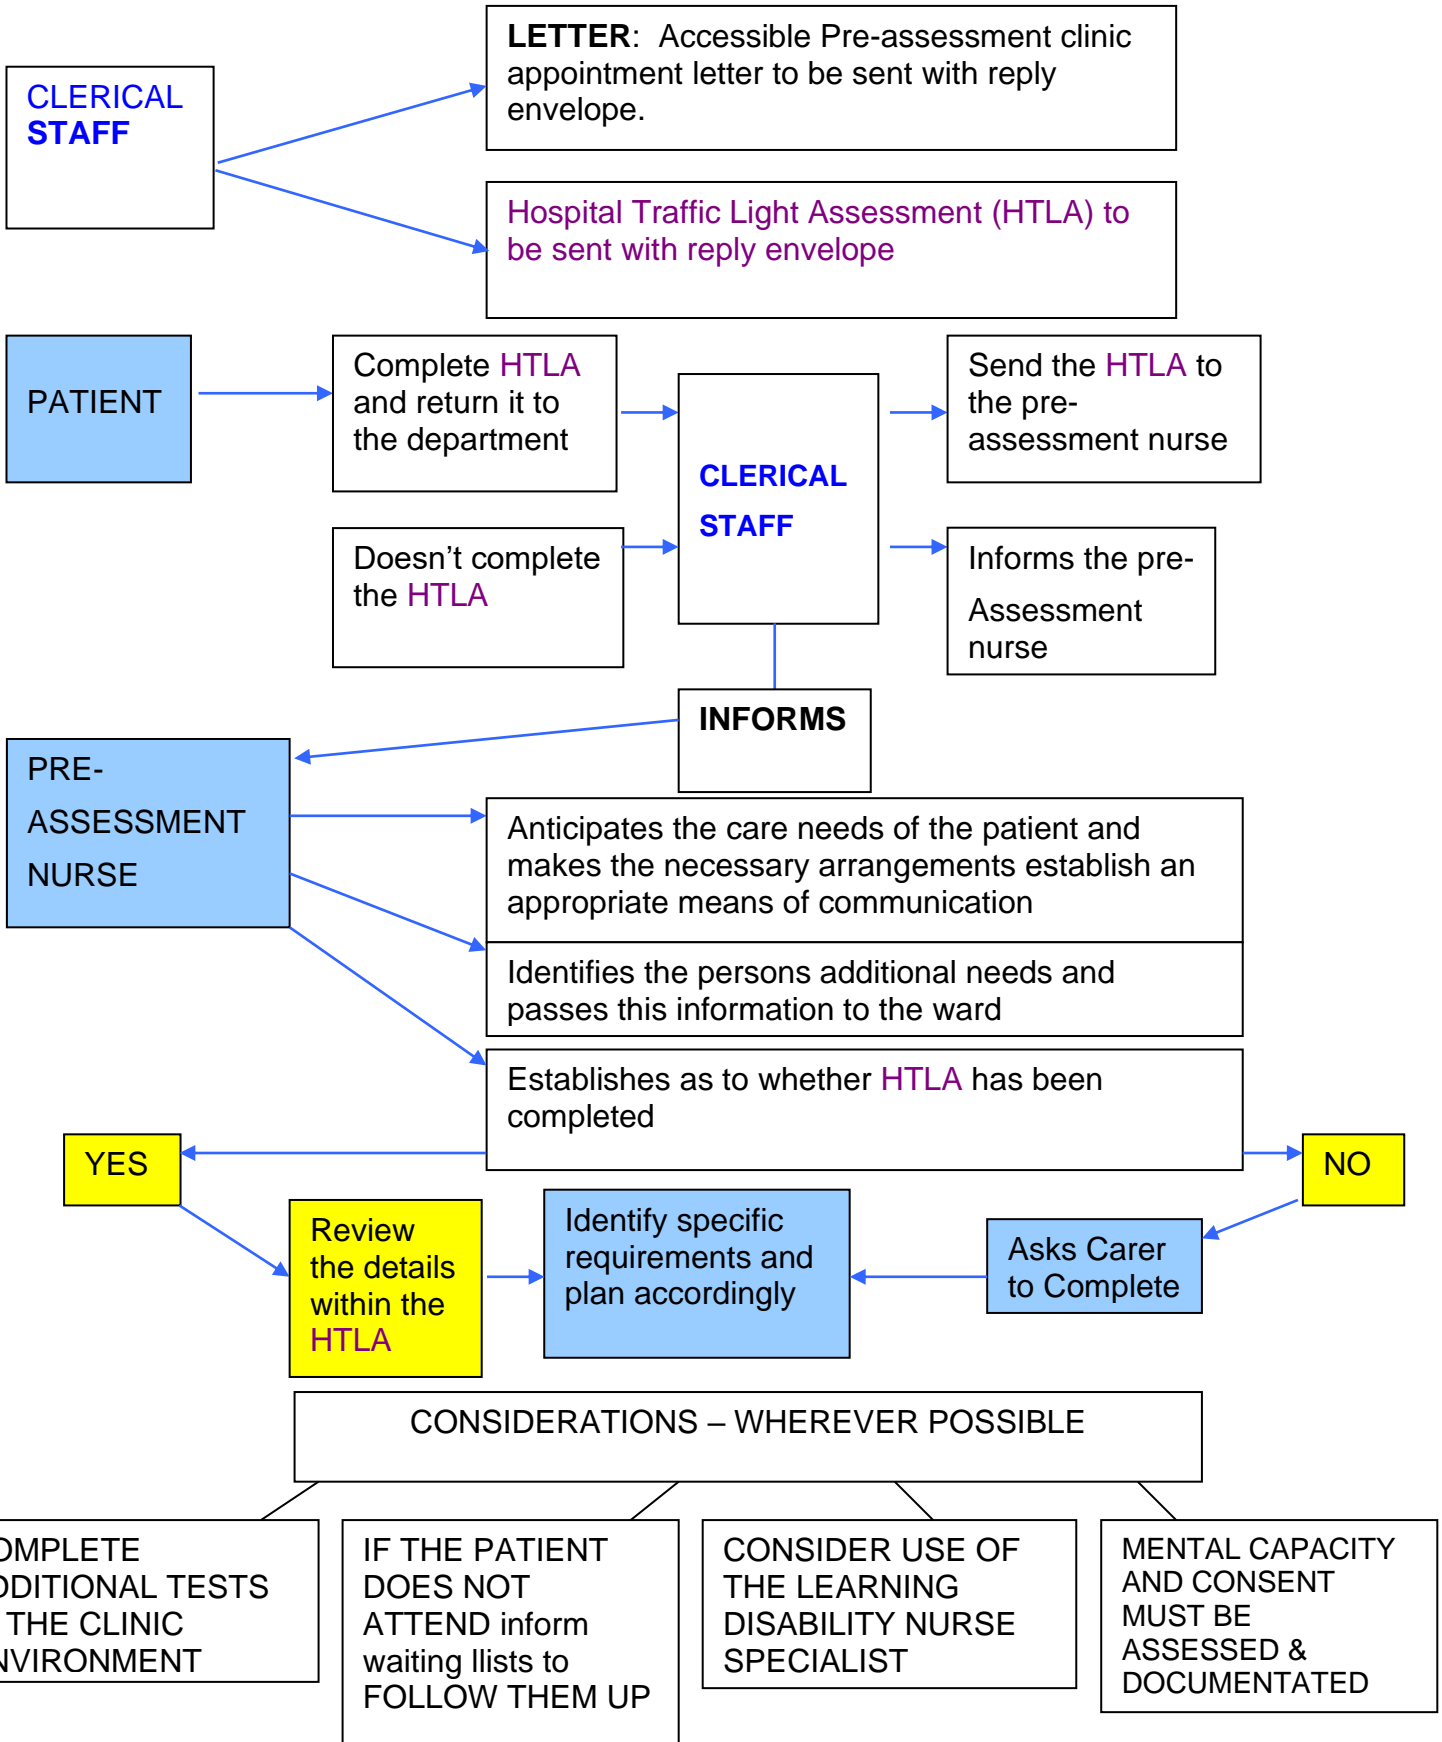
CLERICAL STAFF

**LETTER**: Accessible Pre-assessment clinic appointment letter to be sent with reply envelope.

Hospital Traffic Light Assessment (HTLA) to be sent with reply envelope

PATIENT

Complete HTLA and return it to the department

Doesn't complete the HTLA

CLERICAL STAFF

Send the HTLA to the pre-assessment nurse

Informs the pre-Assessment nurse

INFORMS

PRE-ASSESSMENT NURSE

Anticipates the care needs of the patient and makes the necessary arrangements establish an appropriate means of communication

Identifies the persons additional needs and passes this information to the ward

Establishes as to whether HTLA has been completed

YES

NO

Review the details within the HTLA

Identify specific requirements and plan accordingly

Asks Carer to Complete

CONSIDERATIONS – WHEREVER POSSIBLE

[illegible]OMPLETE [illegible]DDITIONAL TESTS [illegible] THE CLINIC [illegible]NVIRONMENT

IF THE PATIENT DOES NOT ATTEND inform waiting llists to FOLLOW THEM UP

CONSIDER USE OF THE LEARNING DISABILITY NURSE SPECIALIST

MENTAL CAPACITY AND CONSENT MUST BE ASSESSED & DOCUMENTATED